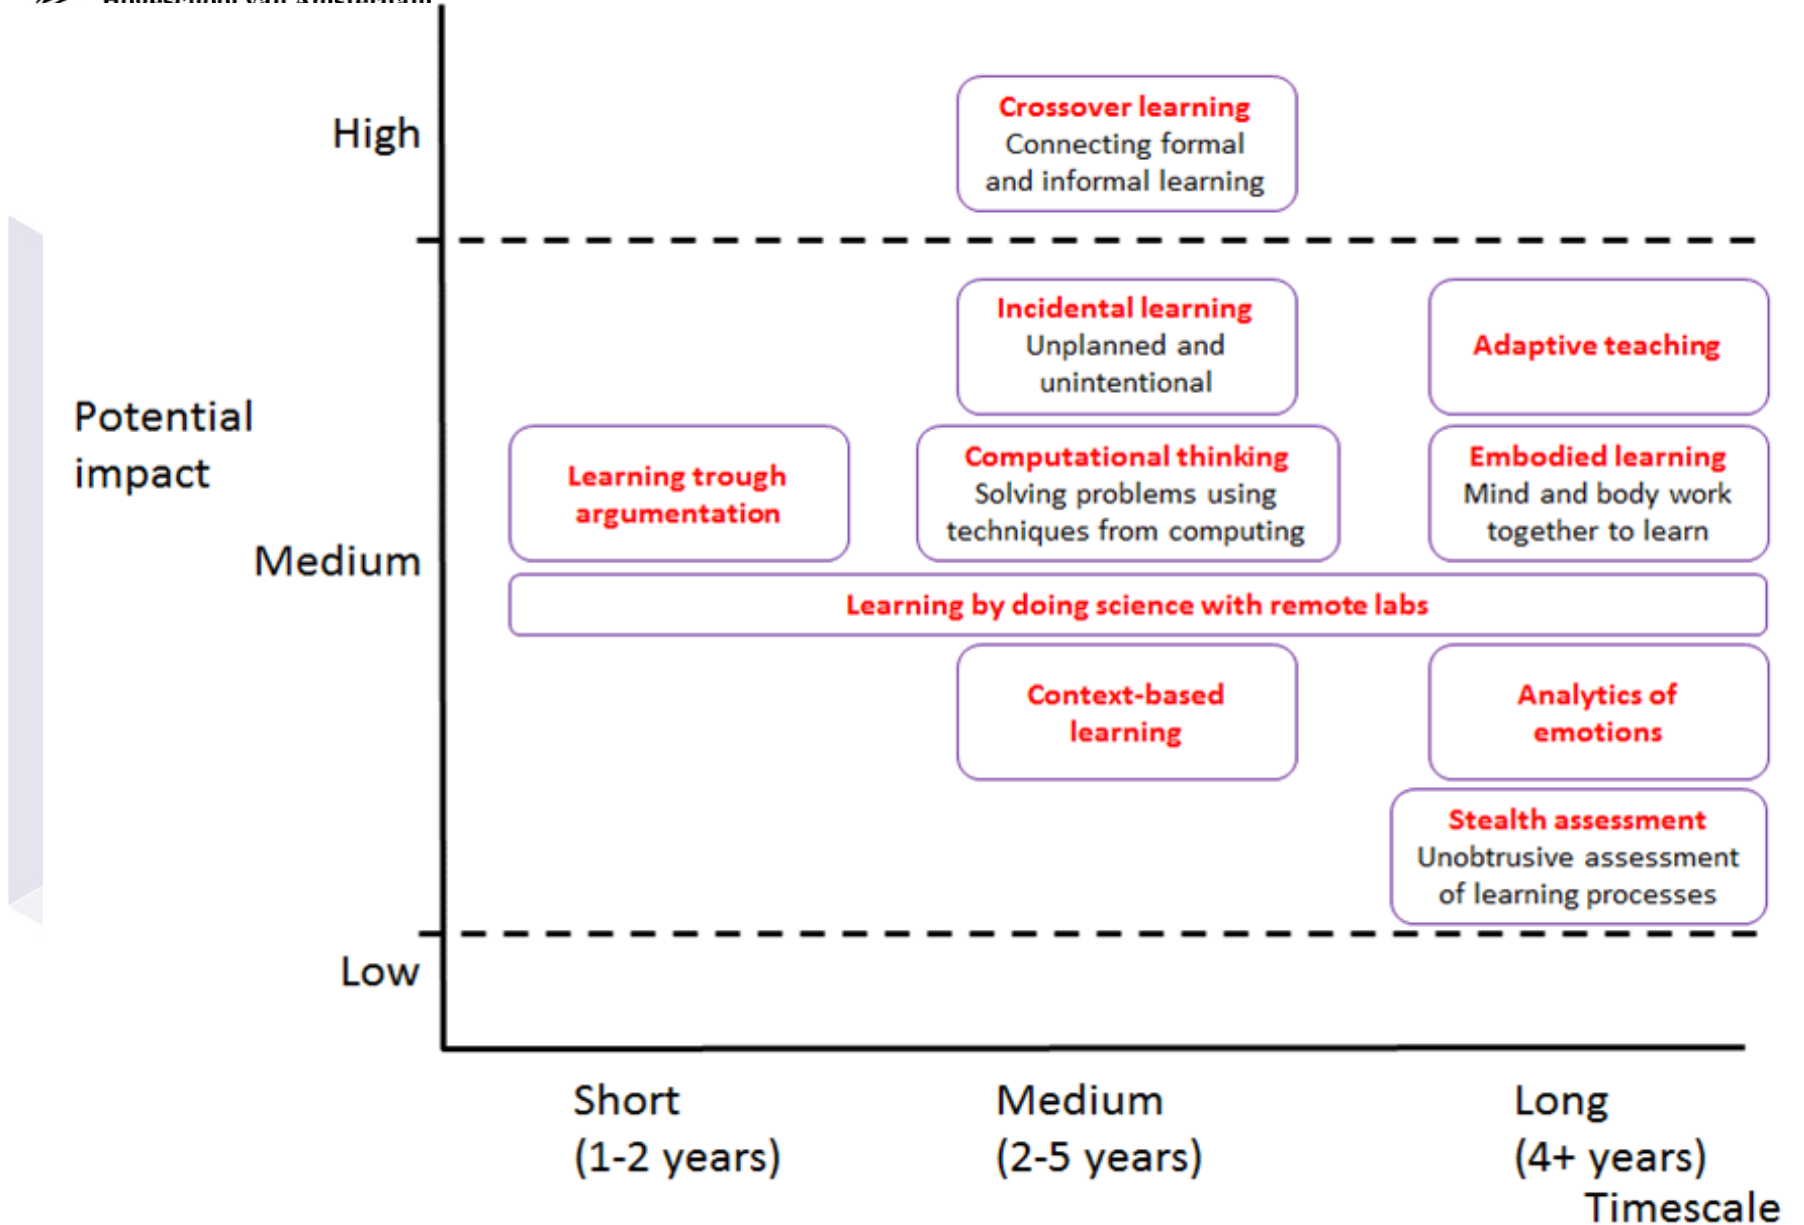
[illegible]

High

Crossover learning
Connecting formal and informal learning

Potential impact

Incidental learning
Unplanned and unintentional

Adaptive teaching

Learning trough argumentation

Computational thinking
Solving problems using techniques from computing

Embodied learning
Mind and body work together to learn

Medium

Learning by doing science with remote labs

Context-based learning

Analytics of emotions

Stealth assessment
Unobtrusive assessment of learning processes

Low

Short
(1-2 years)

Medium
(2-5 years)

Long
(4+ years)

Timescale